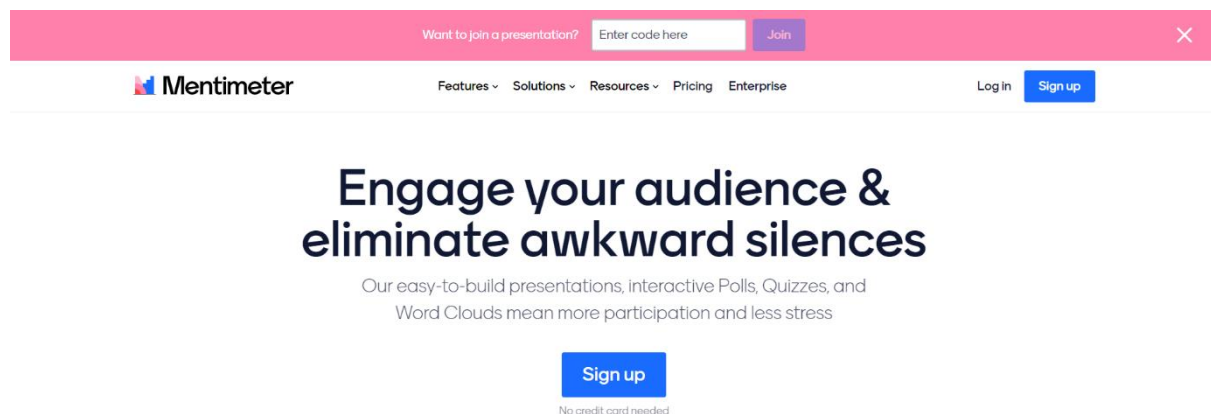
Want to join a presentation? Enter code here Join

Mentimeter

Features Solutions Resources Pricing Enterprise

Log in Sign up

Engage your audience & eliminate awkward silences

Our easy-to-build presentations, interactive Polls, Quizzes, and Word Clouds mean more participation and less stress

Sign up

No credit card needed